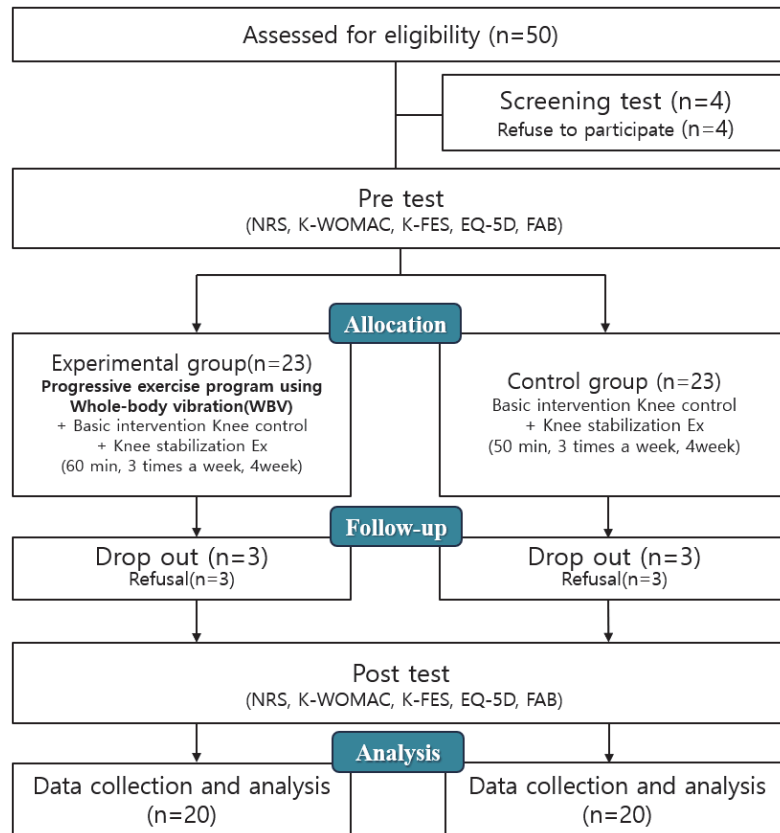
Assessed for eligibility (n=50)

Screening test (n=4)
Refuse to participate (n=4)

Pre test
(NRS, K-WOMAC, K-FES, EQ-5D, FAB)

Allocation

Experimental group(n=23)
Progressive exercise program using Whole-body vibration(WBV)
+ Basic intervention Knee control
+ Knee stabilization Ex
(60 min, 3 times a week, 4week)

Control group (n=23)
Basic intervention Knee control
+ Knee stabilization Ex
(50 min, 3 times a week, 4week)

Follow-up

Drop out (n=3)
Refusal(n=3)

Drop out (n=3)
Refusal(n=3)

Post test
(NRS, K-WOMAC, K-FES, EQ-5D, FAB)

Analysis

Data collection and analysis
(n=20)

Data collection and analysis
(n=20)